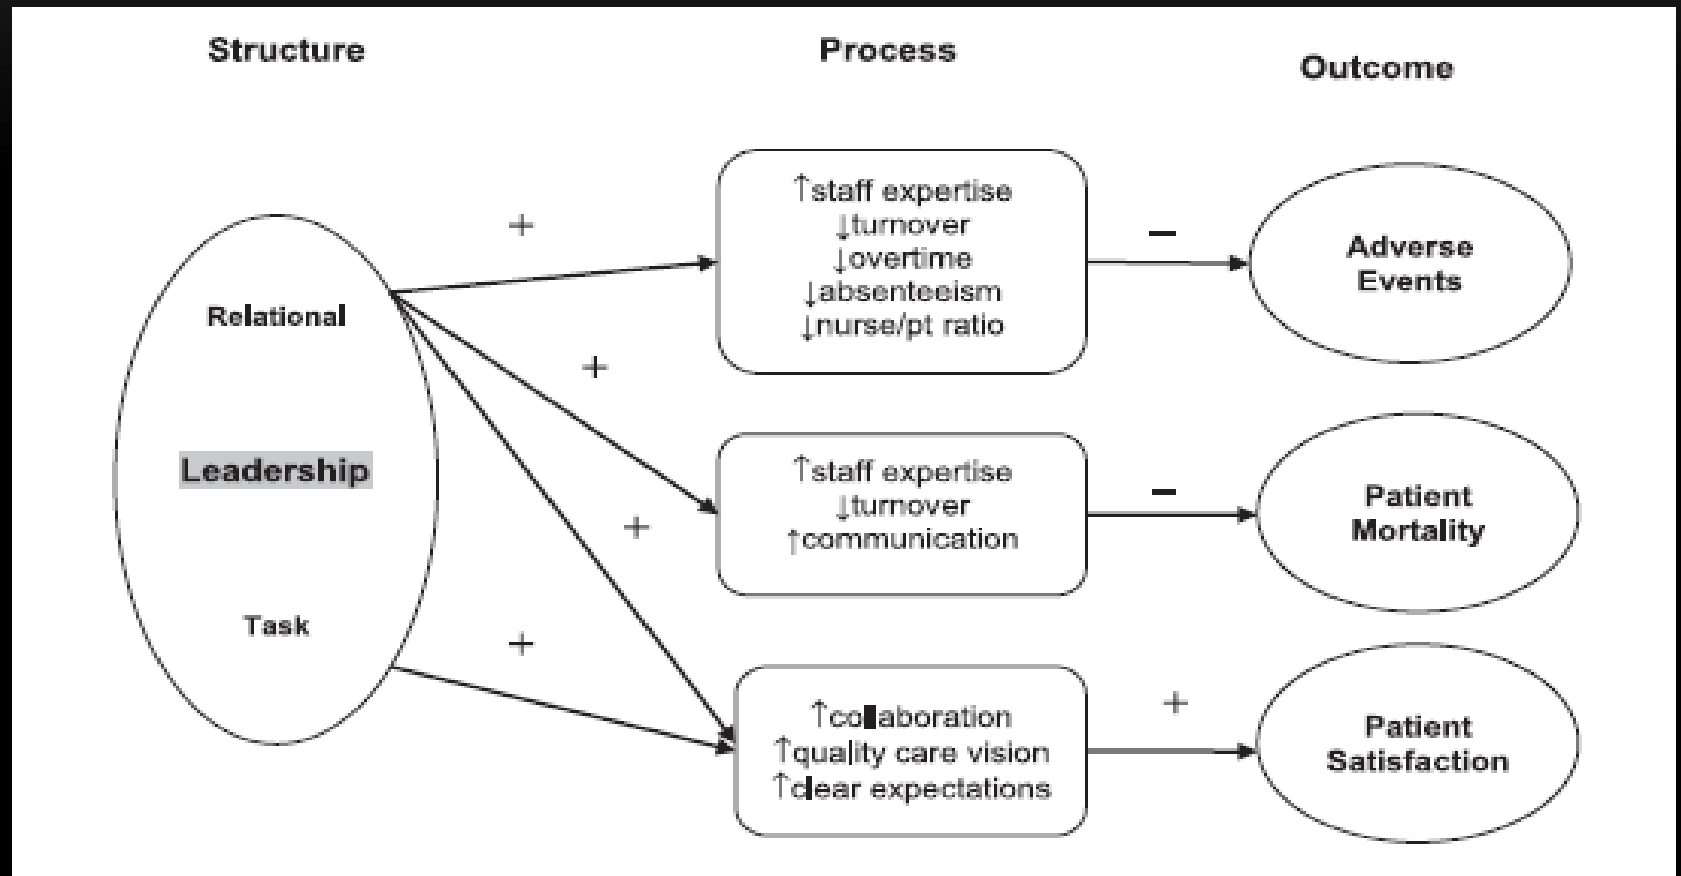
Structure

Process

Outcome

Relational

Leadership

Task

+

+

+

+

↑staff expertise
↓turnover
↓overtime
↓absenteeism
↓nurse/pt ratio

↑staff expertise
↓turnover
↑communication

↑collaboration
↑quality care vision
↑clear expectations

−

−

+

Adverse Events

Patient Mortality

Patient Satisfaction